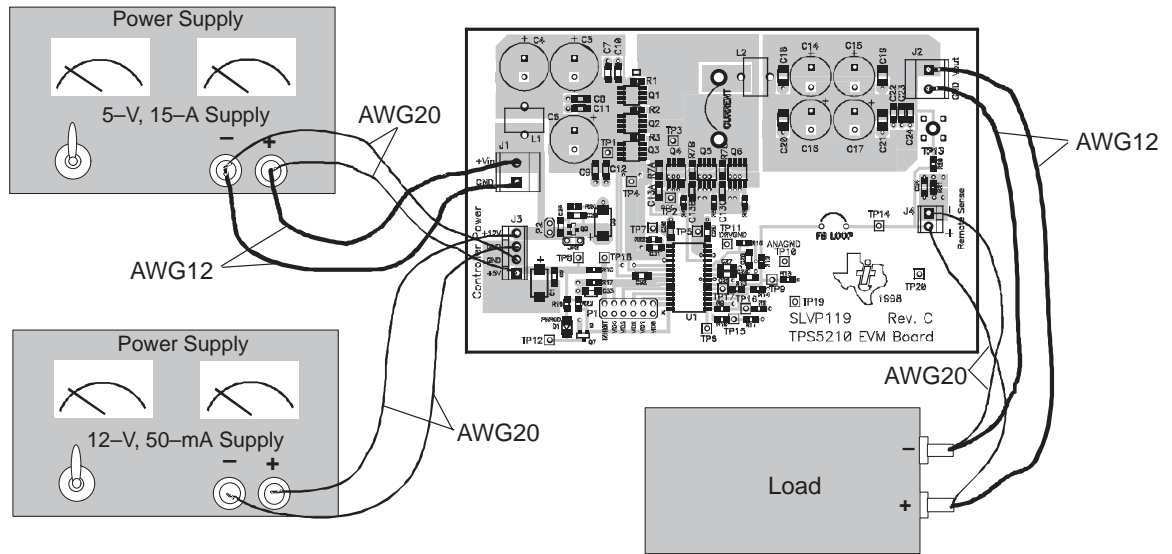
Power Supply

5–V, 15–A Supply

−

+

AWG20

AWG12

Power Supply

12–V, 50–mA Supply

−

+

AWG20

+Vin
GND
J1

J3
Controller Power
+12V
GND
+5V

C4 C5 C7 C10 C8 C9 C11 C12 R1 R2 R3 Q1 Q2 Q3 L1 TP1 TP3 TP4 C13A R7A R7B Q4 Q5 Q6 TP2 L2 CURRENT C18 C14 C15 C19 C20 C16 C17 C21 C22 C23 C24 J2 GND Vout TP13 J4 Remote Sense TP14 FB LOOP ANAGND TP10 TP11 DRVGND TP7 TP5 TP8 TP18 TP9 TP17 TP16 TP15 TP6 TP12 P1 U1 D1 Q7 PWRGD TP19 TP20

1998

SLVP119     Rev. C
TPS5210 EVM Board

AWG12

AWG20

−

Load

+